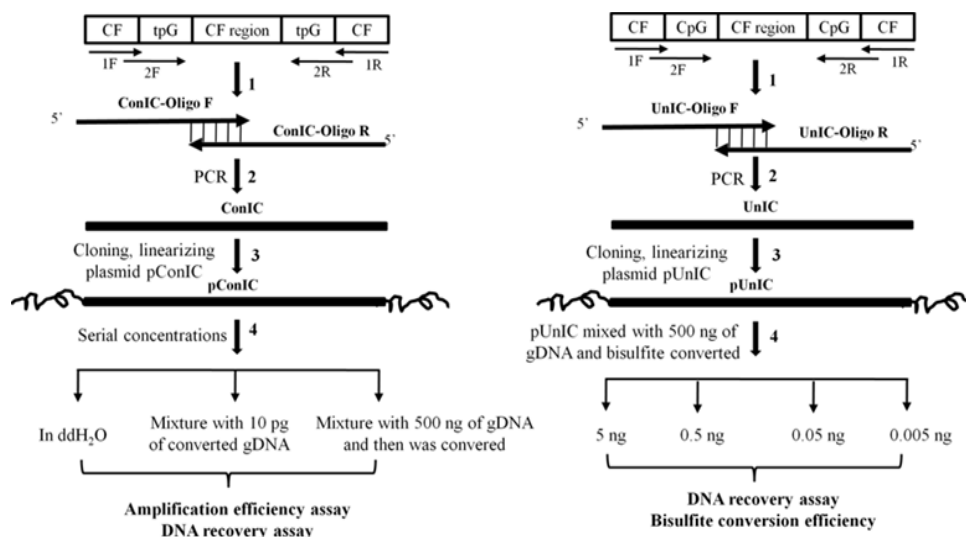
| CF | tpG | CF region | tpG | CF |
|---|---|---|---|---|

1F 2F 2R 1R

1

5' ConIC-Oligo F

ConIC-Oligo R 5'

PCR 2

ConIC

Cloning, linearizing plasmid pConIC 3

pConIC

Serial concentrations 4

In ddH$_2$O

Mixture with 10 pg of converted gDNA

Mixture with 500 ng of gDNA and then was convered

Amplification efficiency assay
DNA recovery assay

| CF | CpG | CF region | CpG | CF |
|---|---|---|---|---|

1F 2F 2R 1R

1

5' UnIC-Oligo F

UnIC-Oligo R 5'

PCR 2

UnIC

Cloning, linearizing plasmid pUnIC 3

pUnIC

pUnIC mixed with 500 ng of gDNA and bisulfite converted 4

5 ng 0.5 ng 0.05 ng 0.005 ng

DNA recovery assay
Bisulfite conversion efficiency